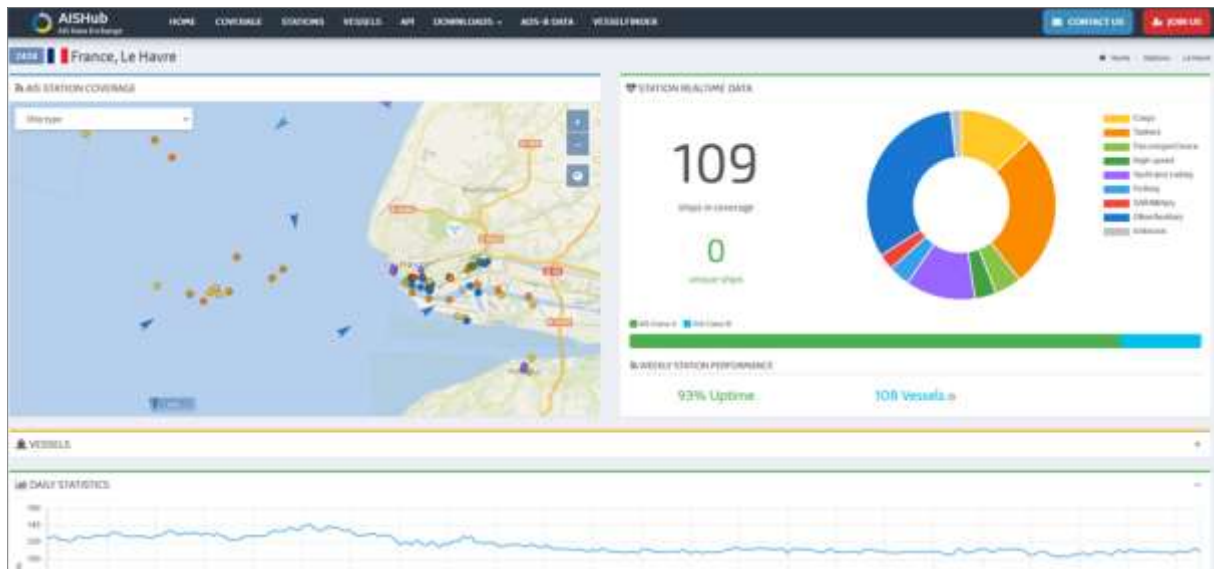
AISHub
AIS Data Exchange

HOME COVERAGE STATIONS VESSELS API DOWNLOADS ADS-B DATA VESSELFINDER

CONTACT US JOIN US

2434 France, Le Havre

Home / Stations / Le Havre

AIS STATION COVERAGE

Ship type

STATION REALTIME DATA

109
ships in coverage

0
unique ships

Cargo
Tankers
Passenger/Cruise
High speed
Yacht and Lesiure
Fishing
SAR/Military
Other/Auxiliary
Unknown

AIS Class A AIS Class B

WEEKLY STATION PERFORMANCE

93% Uptime

108 Vessels

VESSELS

DAILY STATISTICS

160
140
120
100
0